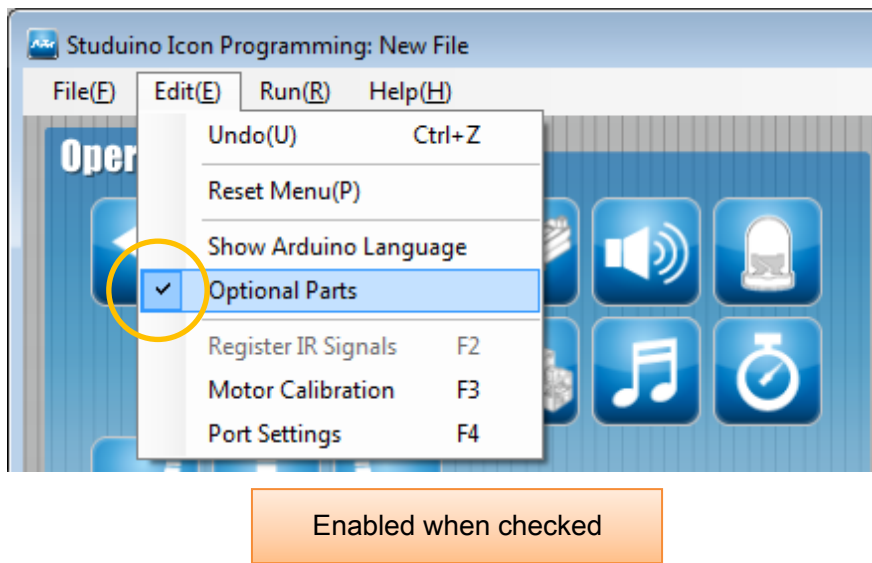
Studuino Icon Programming: New File

File(F) Edit(E) Run(R) Help(H)

Oper

Undo(U) Ctrl+Z

Reset Menu(P)

Show Arduino Language

✔ Optional Parts

Register IR Signals F2

Motor Calibration F3

Port Settings F4

Enabled when checked